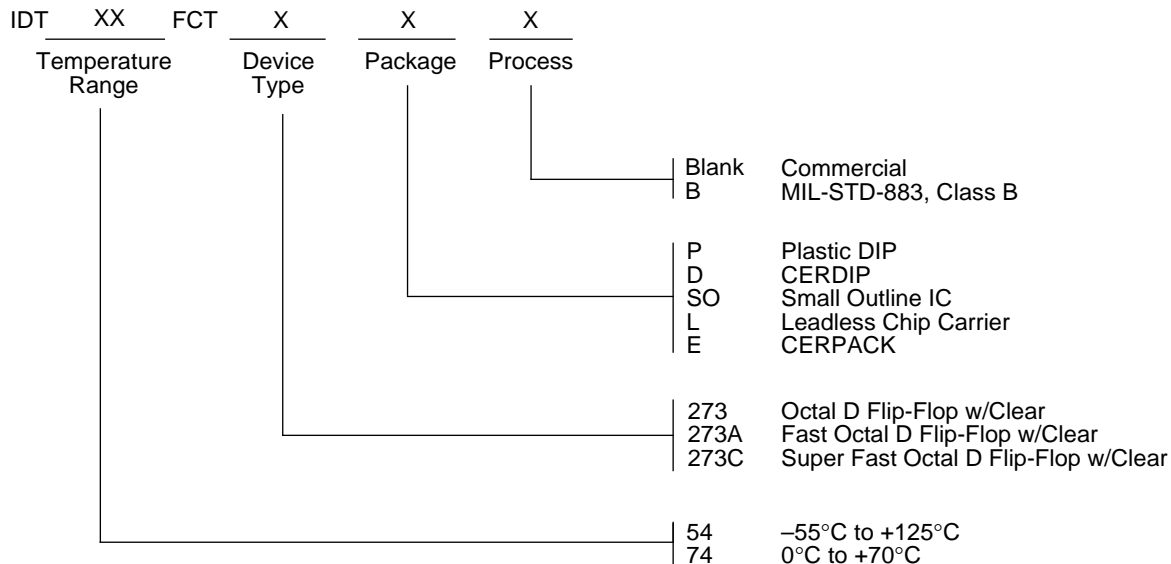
IDT XX FCT X X X

Temperature Range

Device Type

Package

Process

Blank Commercial
B MIL-STD-883, Class B

P Plastic DIP
D CERDIP
SO Small Outline IC
L Leadless Chip Carrier
E CERPACK

273 Octal D Flip-Flop w/Clear
273A Fast Octal D Flip-Flop w/Clear
273C Super Fast Octal D Flip-Flop w/Clear

54 –55°C to +125°C
74 0°C to +70°C